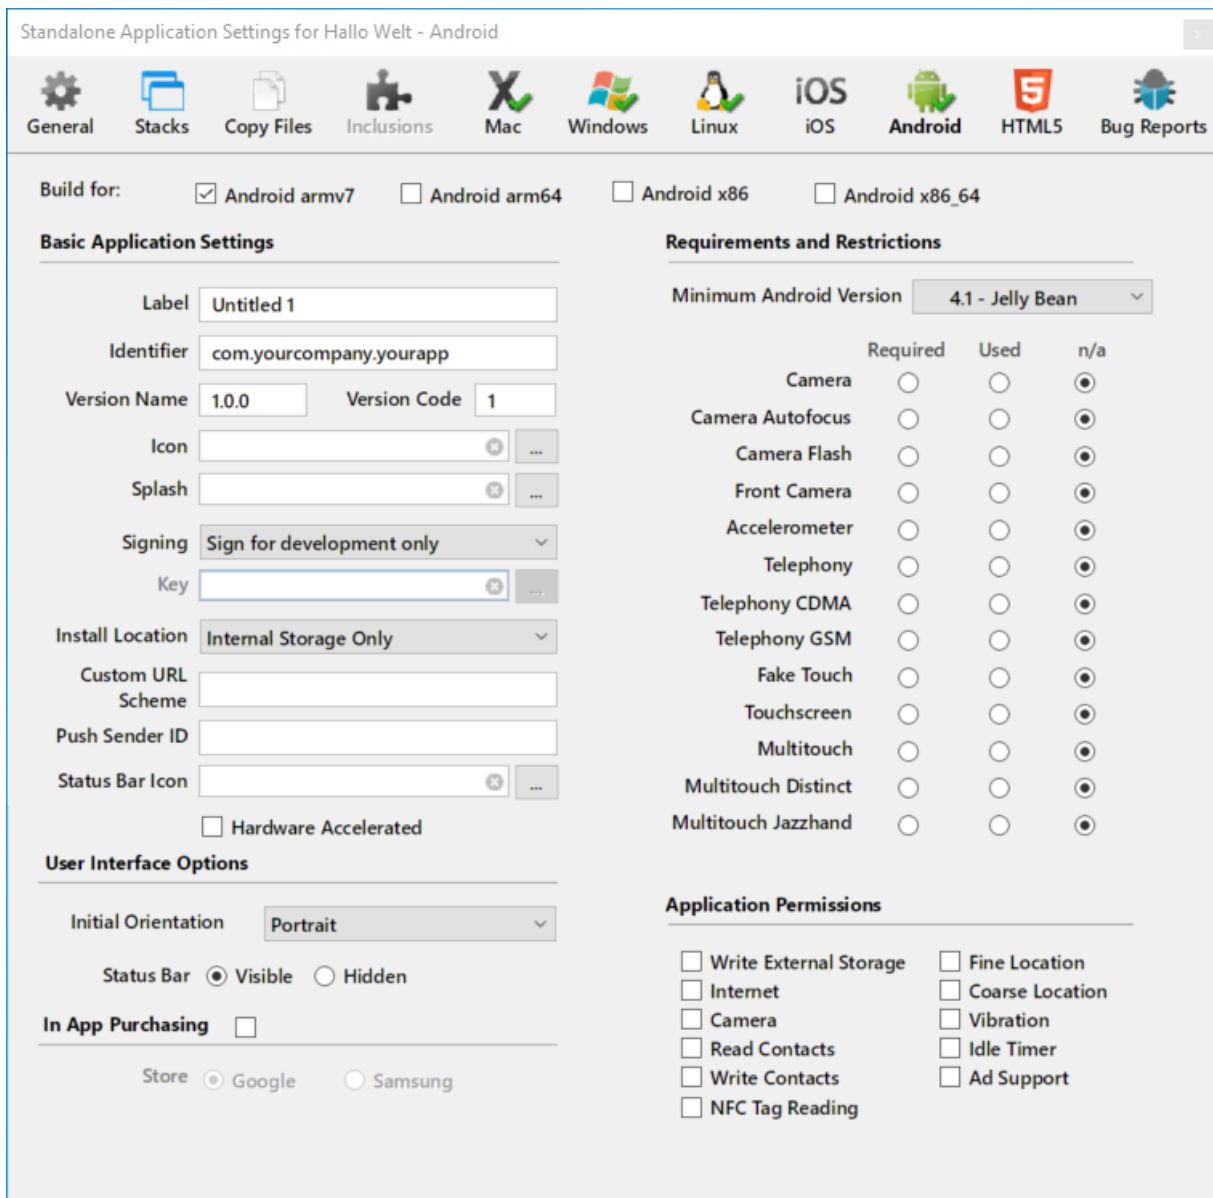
Standalone Application Settings for Hallo Welt - Android

General Stacks Copy Files Inclusions Mac Windows Linux iOS iOS Android HTML5 Bug Reports

Build for: Android armv7 Android arm64 Android x86 Android x86_64

Basic Application Settings

Label Untitled 1
Identifier com.yourcompany.yourapp
Version Name 1.0.0 Version Code 1
Icon ...
Splash ...
Signing Sign for development only
Key ...
Install Location Internal Storage Only
Custom URL Scheme
Push Sender ID
Status Bar Icon ...
Hardware Accelerated

User Interface Options

Initial Orientation Portrait
Status Bar Visible Hidden

In App Purchasing

Store Google Samsung

Requirements and Restrictions

Minimum Android Version 4.1 - Jelly Bean

| | Required | Used | n/a |
|---|---|---|---|
| Camera | | | |
| Camera Autofocus | | | |
| Camera Flash | | | |
| Front Camera | | | |
| Accelerometer | | | |
| Telephony | | | |
| Telephony CDMA | | | |
| Telephony GSM | | | |
| Fake Touch | | | |
| Touchscreen | | | |
| Multitouch | | | |
| Multitouch Distinct | | | |
| Multitouch Jazzhand | | | |

Application Permissions

Write External Storage
Internet
Camera
Read Contacts
Write Contacts
NFC Tag Reading
Fine Location
Coarse Location
Vibration
Idle Timer
Ad Support